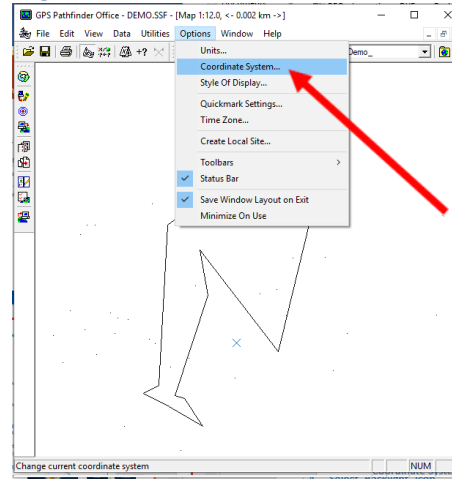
GPS Pathfinder Office - DEMO.SSF - [Map 1:12.0, <- 0.002 km ->]

File Edit View Data Utilities Options Window Help

+?

Demo_

Units...
Coordinate System...
Style Of Display...
Quickmark Settings...
Time Zone...
Create Local Site...
Toolbars
Status Bar
Save Window Layout on Exit
Minimize On Use

Change current coordinate system

NUM